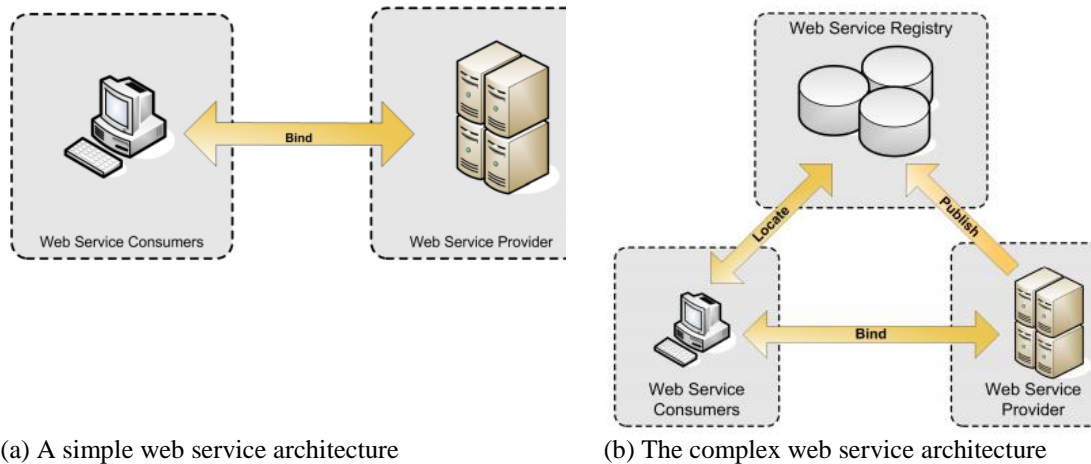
Bind

Web Service Consumers

Web Service Provider

(a) A simple web service architecture

Web Service Registry

Locate

Publish

Bind

Web Service Consumers

Web Service Provider

(b) The complex web service architecture